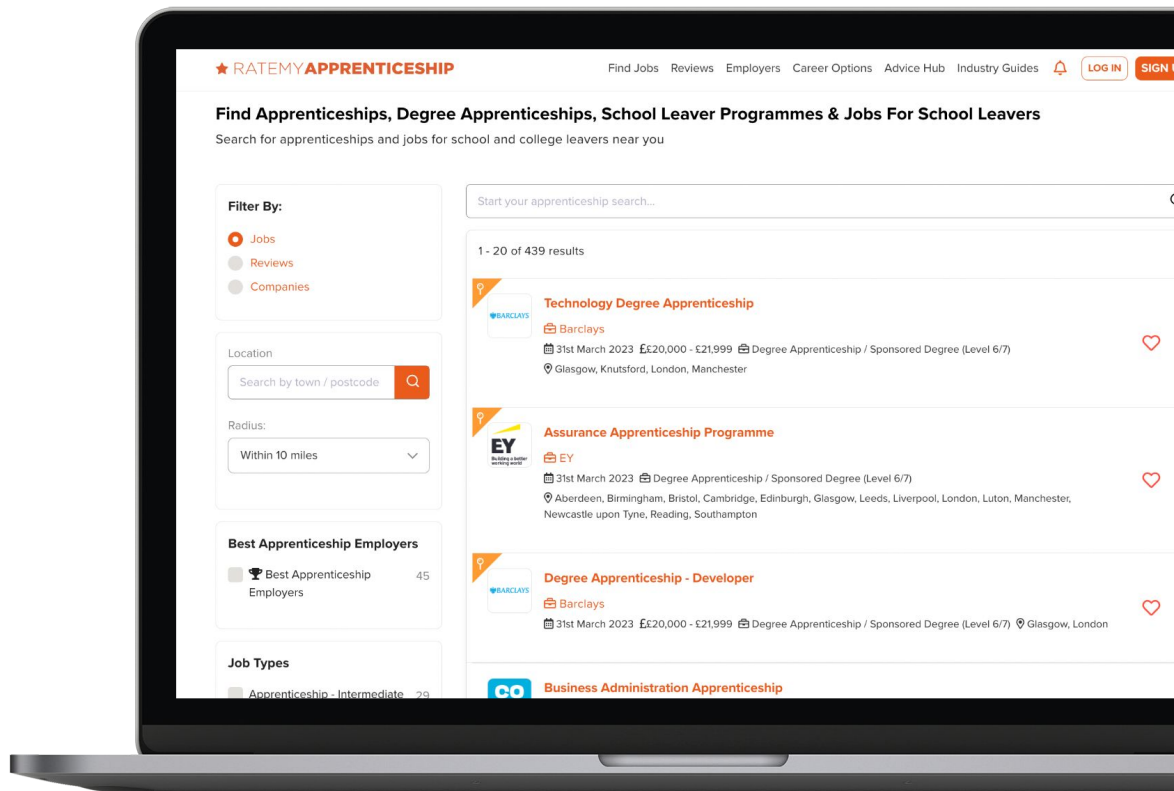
RATEMYAPPRENTICESHIP

Find Jobs Reviews Employers Career Options Advice Hub Industry Guides LOG IN SIGN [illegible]

Find Apprenticeships, Degree Apprenticeships, School Leaver Programmes & Jobs For School Leavers

Search for apprenticeships and jobs for school and college leavers near you

Filter By:

Jobs
Reviews
Companies

Location

Search by town / postcode

Radius:

Within 10 miles

Best Apprenticeship Employers

Best Apprenticeship Employers 45

Job Types

Apprenticeship - Intermediate 29

Start your apprenticeship search...

1 - 20 of 439 results

BARCLAYS

Technology Degree Apprenticeship

Barclays

31st March 2023 ££20,000 - £21,999 Degree Apprenticeship / Sponsored Degree (Level 6/7)

Glasgow, Knutsford, London, Manchester

EY Building a better working world

Assurance Apprenticeship Programme

EY

31st March 2023 Degree Apprenticeship / Sponsored Degree (Level 6/7)

Aberdeen, Birmingham, Bristol, Cambridge, Edinburgh, Glasgow, Leeds, Liverpool, London, Luton, Manchester, Newcastle upon Tyne, Reading, Southampton

BARCLAYS

Degree Apprenticeship - Developer

Barclays

31st March 2023 ££20,000 - £21,999 Degree Apprenticeship / Sponsored Degree (Level 6/7) Glasgow, London

CO

Business Administration Apprenticeship